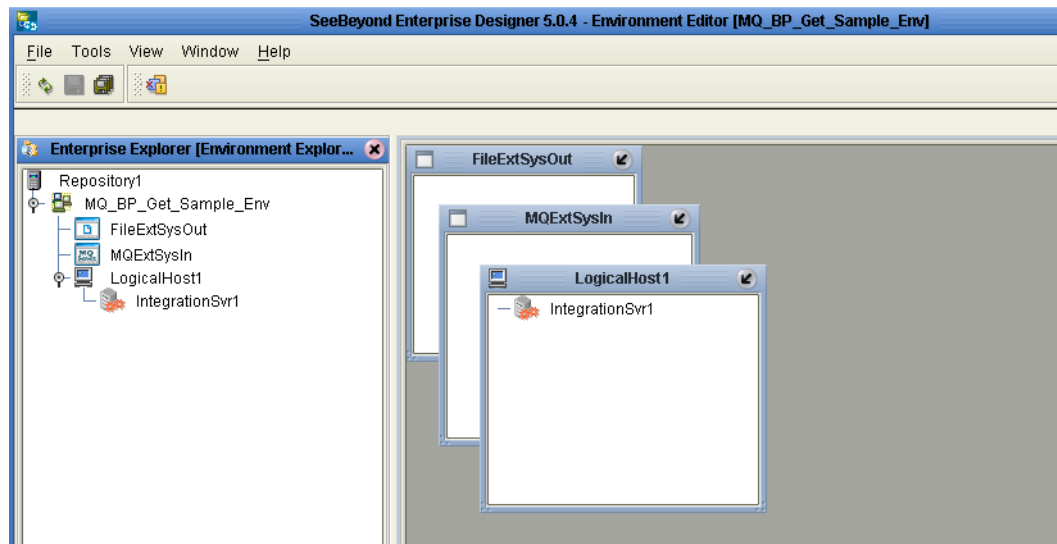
SeeBeyond Enterprise Designer 5.0.4 - Environment Editor [MQ_BP_Get_Sample_Env]

File Tools View Window Help

Enterprise Explorer [Environment Explor...

Repository1
MQ_BP_Get_Sample_Env
FileExtSysOut
MQExtSysIn
LogicalHost1
IntegrationSvr1

FileExtSysOut

MQExtSysIn

LogicalHost1

IntegrationSvr1